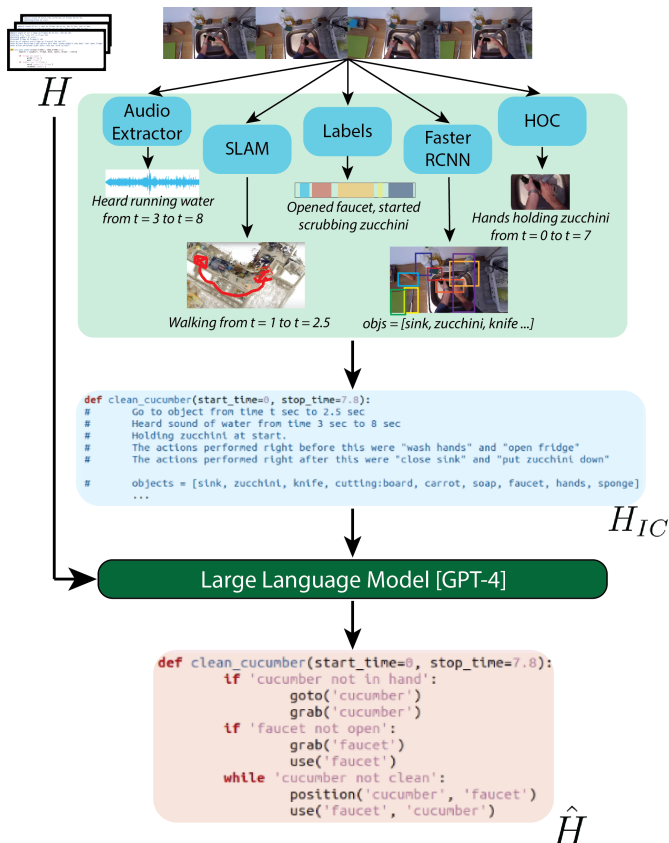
$H$

Audio Extractor

SLAM

Labels

Faster RCNN

HOC

Heard running water from t = 3 to t = 8

Opened faucet, started scrubbing zucchini

Hands holding zucchini from t = 0 to t = 7

Walking from t = 1 to t = 2.5

objs = [sink, zucchini, knife ...]

def clean_cucumber(start_time=0, stop_time=7.8):
#       Go to object from time t sec to 2.5 sec
#       Heard sound of water from time 3 sec to 8 sec
#       Holding zucchini at start.
#       The actions performed right before this were "wash hands" and "open fridge"
#       The actions performed right after this were "close sink" and "put zucchini down"

#       objects = [sink, zucchini, knife, cutting:board, carrot, soap, faucet, hands, sponge]
        ...

$H_{IC}$

Large Language Model [GPT-4]

def clean_cucumber(start_time=0, stop_time=7.8):
        if 'cucumber not in hand':
                goto('cucumber')
                grab('cucumber')
        if 'faucet not open':
                grab('faucet')
                use('faucet')
        while 'cucumber not clean':
                position('cucumber', 'faucet')
                use('faucet', 'cucumber')

$\hat{H}$